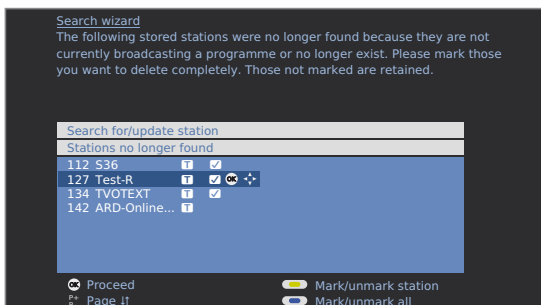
Search wizard
The following stored stations were no longer found because they are not currently broadcasting a programme or no longer exist. Please mark those you want to delete completely. Those not marked are retained.

Search for/update station
Stations no longer found
112 S36 T ✓
127 Test-R T ✓ OK
134 TVOTEXT T ✓
142 ARD-Online... T

OK Proceed
P+ P- Page
Mark/unmark station
Mark/unmark all